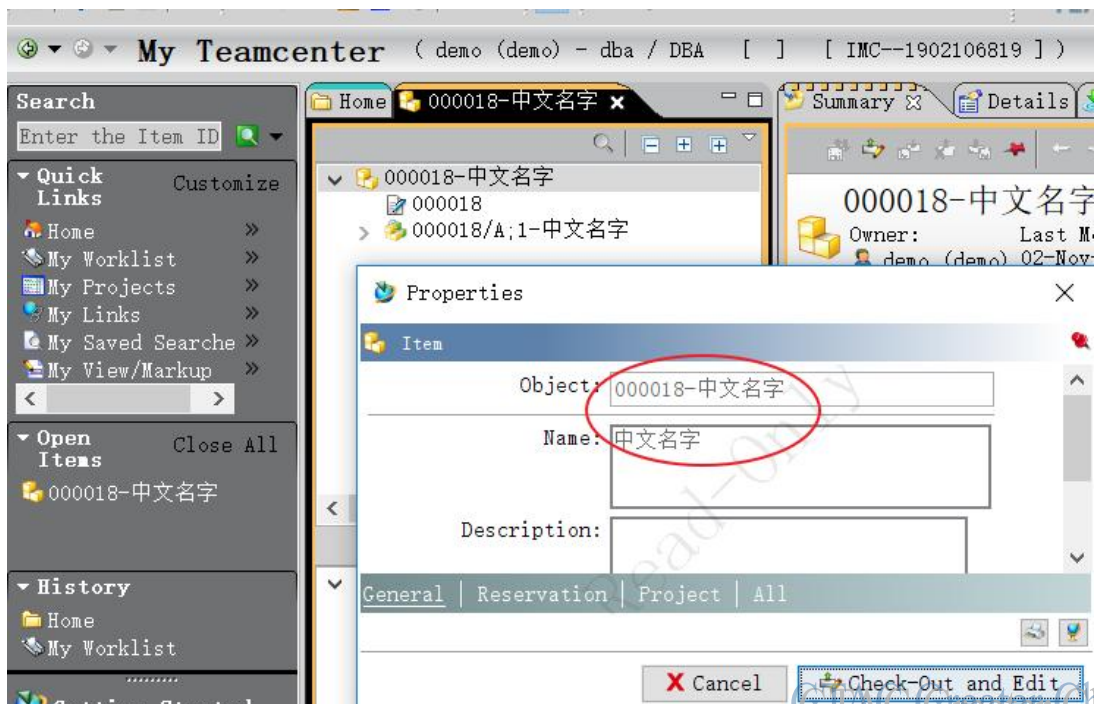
My Teamcenter ( demo (demo) - dba / DBA [ ] [ IMC--1902106819 ] )

Search
Enter the Item ID

Quick Links
Customize
Home
My Worklist
My Projects
My Links
My Saved Searche
My View/Markup

Open Items
Close All
000018-中文名字

History
Home
My Worklist

Home
000018-中文名字

000018-中文名字
000018
000018/A;1-中文名字

Summary
Details

000018-中文名字
Owner:
Last M
demo (demo) 02-Nov

Properties
Item
Object: 000018-中文名字
Name: 中文名字
Description:
Read-Only

General | Reservation | Project | All

Cancel
Check-Out and Edit